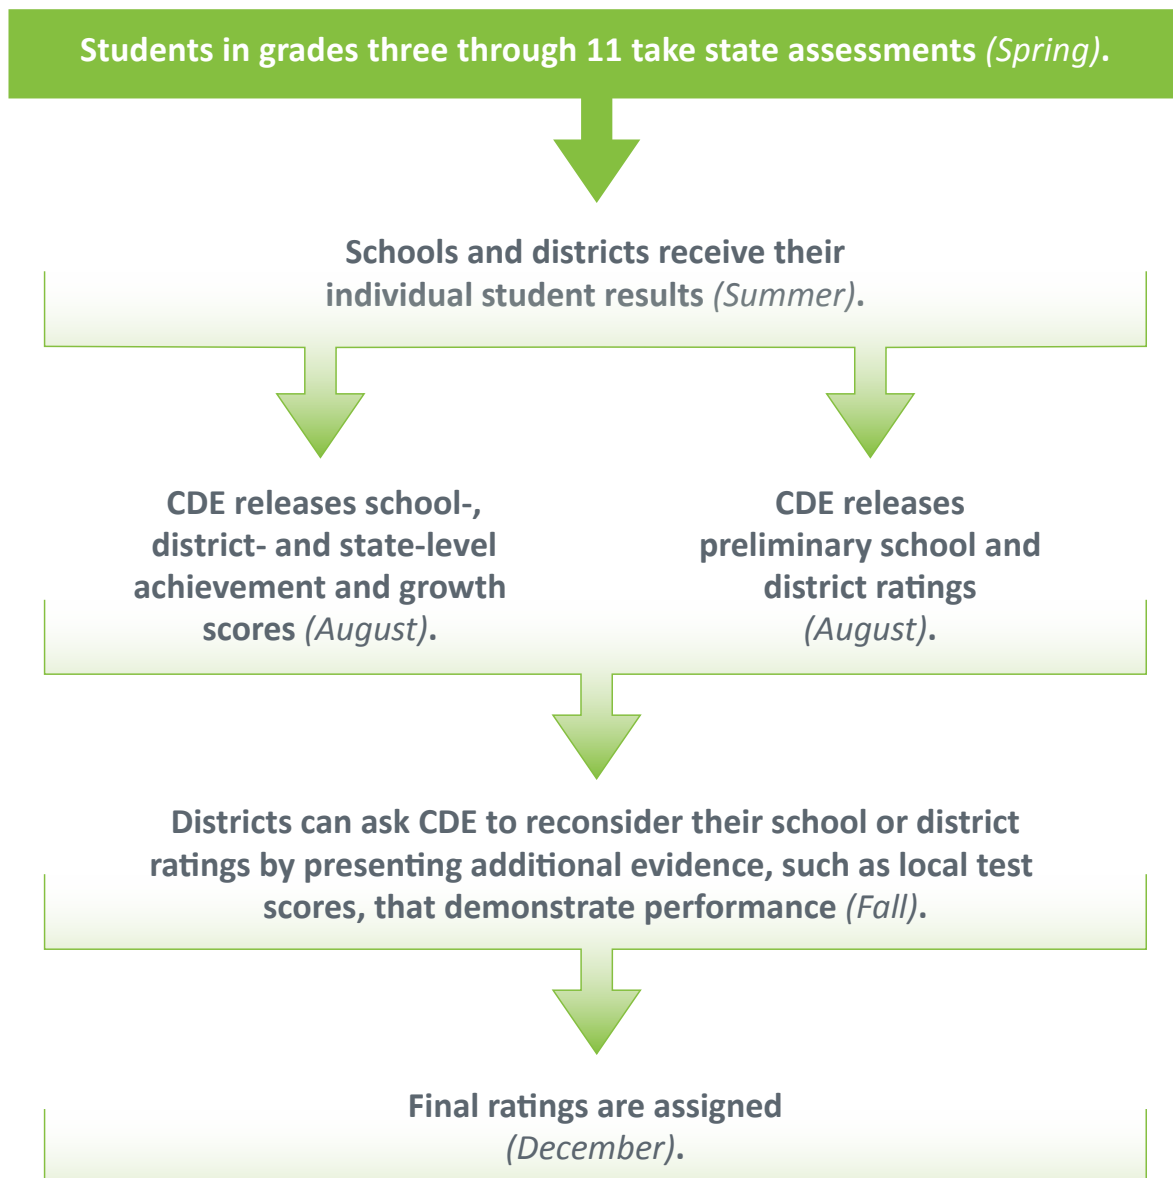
Students in grades three through 11 take state assessments (Spring).

Schools and districts receive their individual student results (Summer).

CDE releases school-, district- and state-level achievement and growth scores (August).

CDE releases preliminary school and district ratings (August).

Districts can ask CDE to reconsider their school or district ratings by presenting additional evidence, such as local test scores, that demonstrate performance (Fall).

Final ratings are assigned (December).